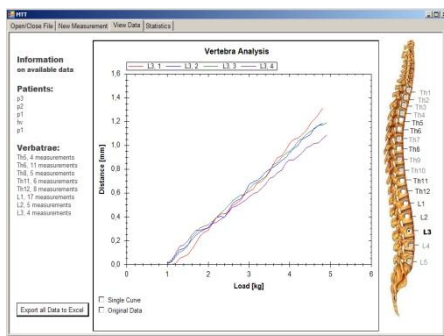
MTT

Open/Close File | New Measurement | View Data | Statistics

Information
on available data

Patients:
p3
p2
p1
hv
p1

Verbatrae:
Th5, 4 measurements
Th6, 11 measurements
Th8, 5 measurements
Th11, 6 measurements
Th12, 8 measurements
L1, 17 measurements
L2, 5 measurements
L3, 4 measurements

Export all Data to Excel

Vertebra Analysis

L3_1 L3_2 L3_3 L3_4

Distance [mm]

1.6
1.4
1.2
1.0
0.8
0.6
0.4
0.2
0.0

0 1 2 3 4 5 6

Load [kg]

Single Curve
Original Data

Th1
Th2
Th3
Th4
Th5
Th6
Th7
Th8
Th9
Th10
Th11
Th12
L1
L2
L3
L4
L5